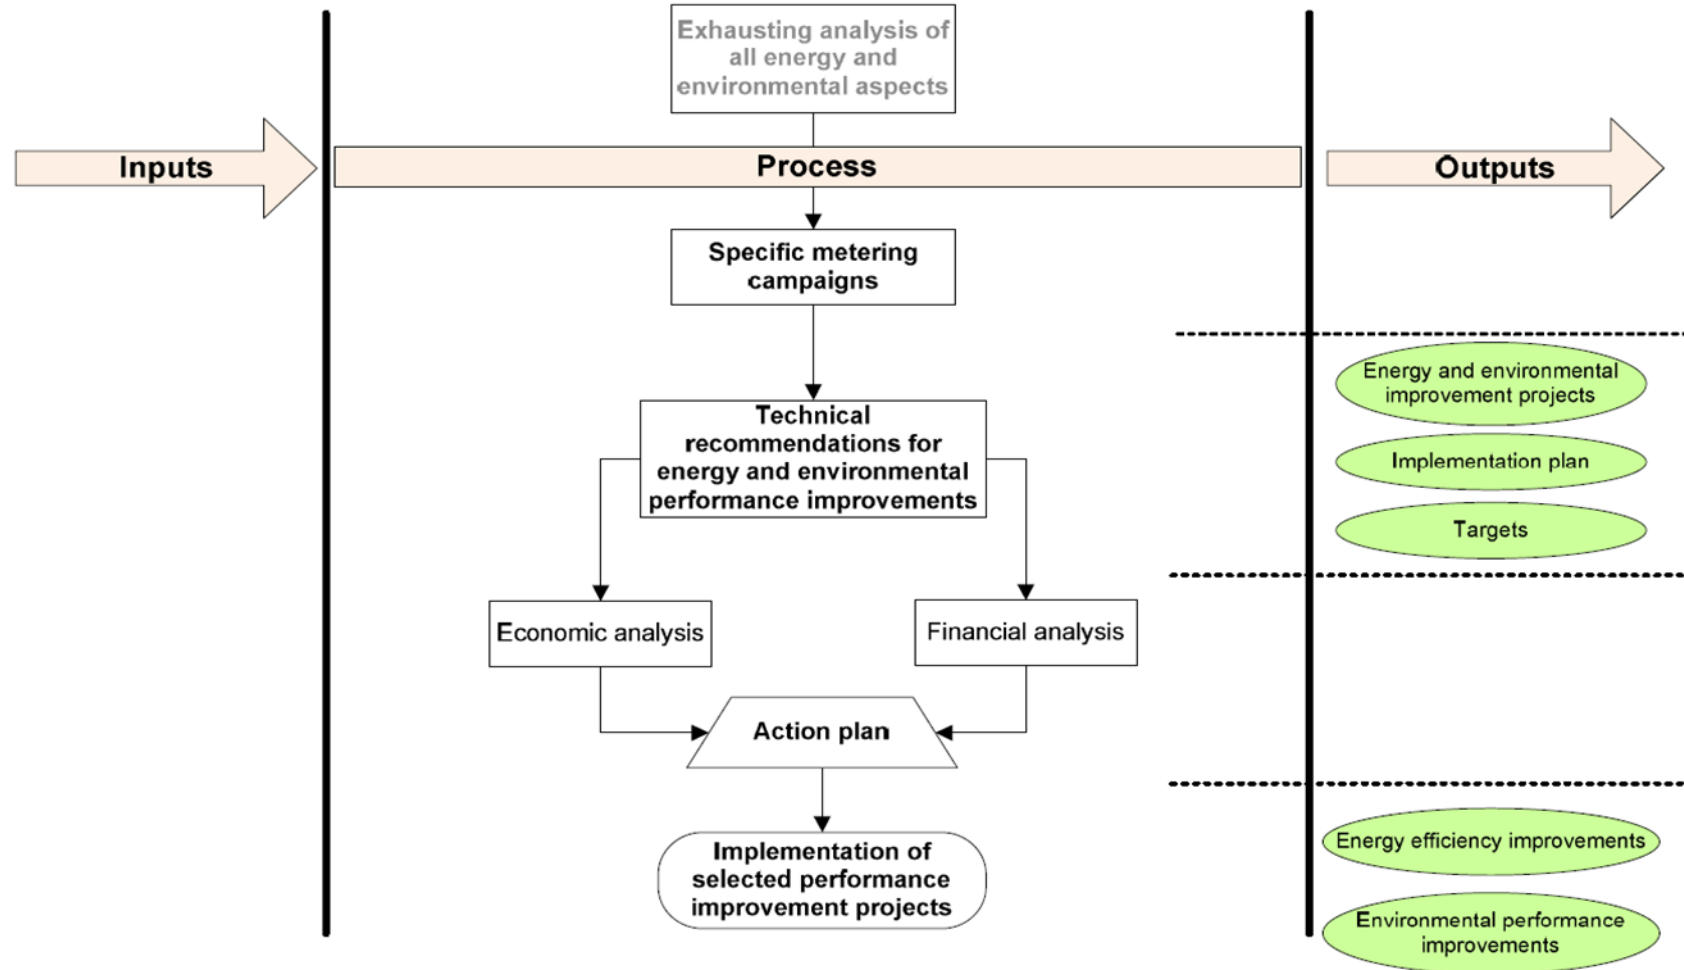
Exhausting analysis of all energy and environmental aspects

Inputs

Process

Outputs

Specific metering campaigns

Technical recommendations for energy and environmental performance improvements

Economic analysis

Financial analysis

Action plan

Implementation of selected performance improvement projects

Energy and environmental improvement projects

Implementation plan

Targets

Energy efficiency improvements

Environmental performance improvements